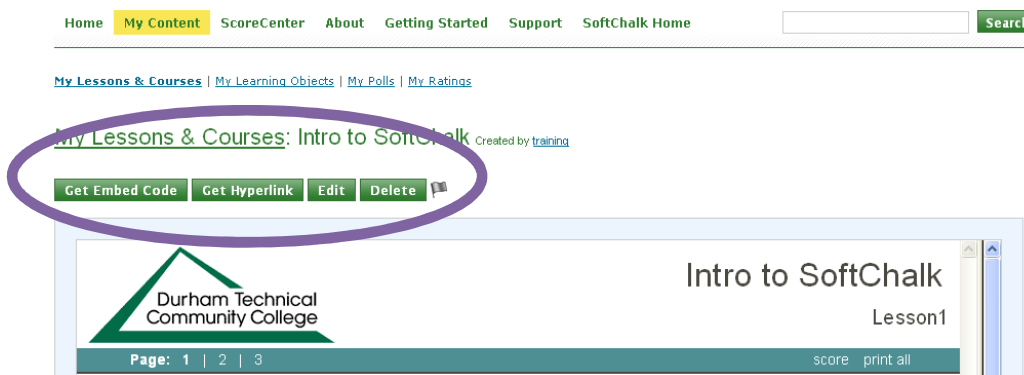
Home My Content ScoreCenter About Getting Started Support SoftChalk Home Search

My Lessons & Courses | My Learning Objects | My Polls | My Ratings

My Lessons & Courses: Intro to SoftChalk Created by training

Get Embed Code Get Hyperlink Edit Delete

Durham Technical Community College

Intro to SoftChalk

Lesson1

Page: 1 | 2 | 3 score print all